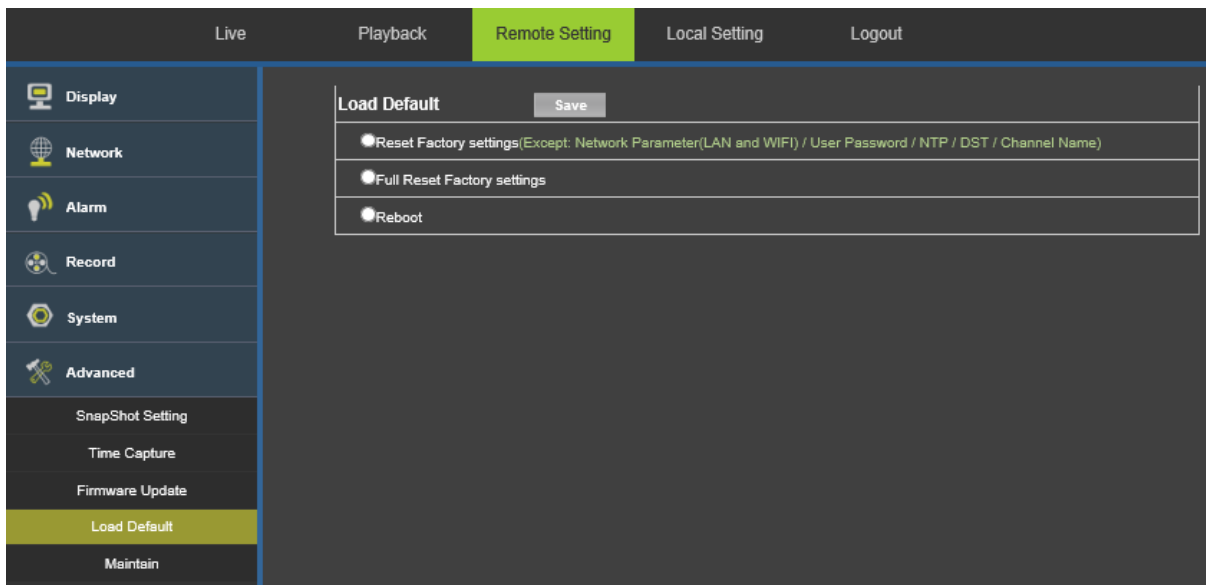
Live Playback Remote Setting Local Setting Logout

Display
Network
Alarm
Record
System
Advanced
SnapShot Setting
Time Capture
Firmware Update
Load Default
Maintain

Load Default
Save

Reset Factory settings(Except: Network Parameter(LAN and WIFI) / User Password / NTP / DST / Channel Name)

Full Reset Factory settings

Reboot